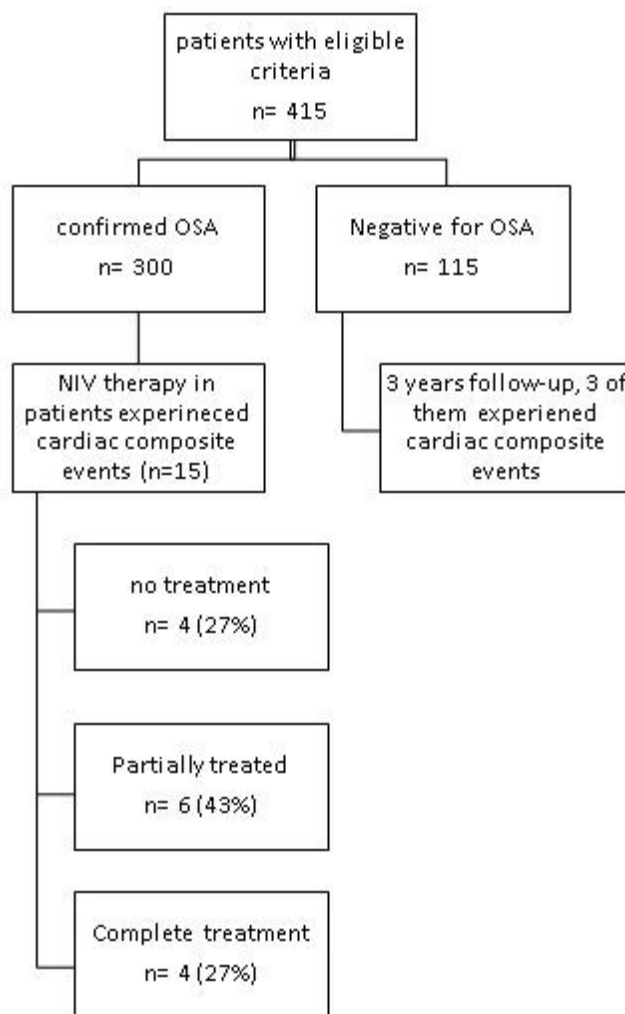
patients with eligible criteria
n= 415

confirmed OSA
n= 300

Negative for OSA
n= 115

NIV therapy in patients experineced cardiac composite events (n=15)

3 years follow-up, 3 of them experiened cardiac composite events

no treatment
n= 4 (27%)

Partially treated
n= 6 (43%)

Complete treatment
n= 4 (27%)